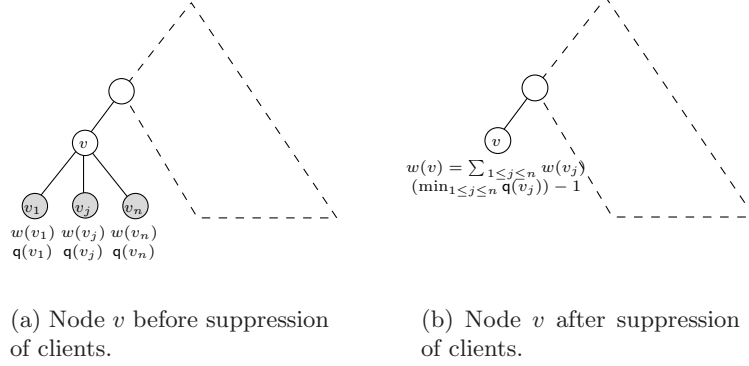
$v$

$v_1$ $v_j$ $v_n$

$w(v_1)$ $w(v_j)$ $w(v_n)$
$\mathsf{q}(v_1)$ $\mathsf{q}(v_j)$ $\mathsf{q}(v_n)$

(a) Node $v$ before suppression of clients.

$v$

$w(v) = \sum_{1 \leq j \leq n} w(v_j)$
$(\min_{1 \leq j \leq n} \mathsf{q}(v_j)) - 1$

(b) Node $v$ after suppression of clients.